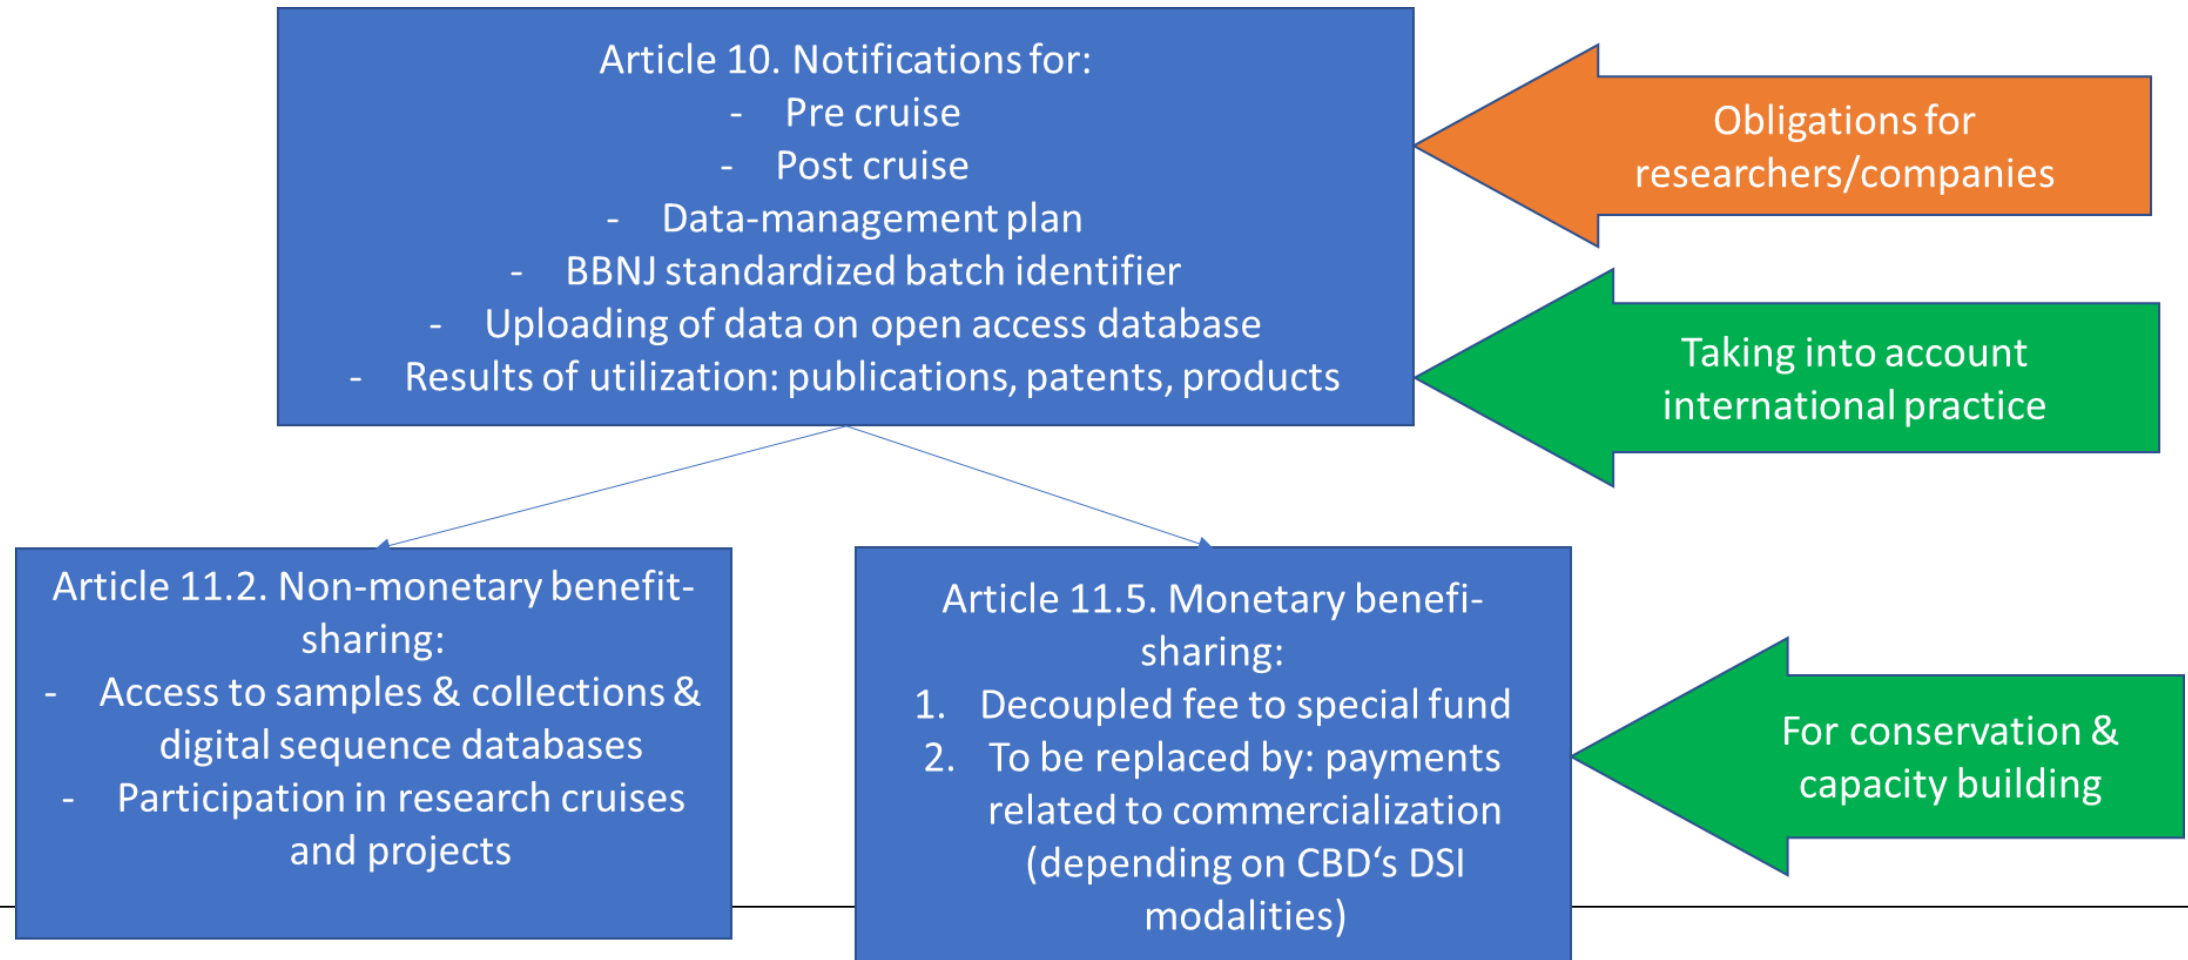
Article 10. Notifications for:
- Pre cruise
- Post cruise
- Data-management plan
- BBNJ standardized batch identifier
- Uploading of data on open access database
- Results of utilization: publications, patents, products

Obligations for researchers/companies

Taking into account international practice

Article 11.2. Non-monetary benefit-sharing:
- Access to samples & collections & digital sequence databases
- Participation in research cruises and projects

Article 11.5. Monetary benefi-sharing:
1. Decoupled fee to special fund
2. To be replaced by: payments related to commercialization (depending on CBD‘s DSI modalities)

For conservation & capacity building